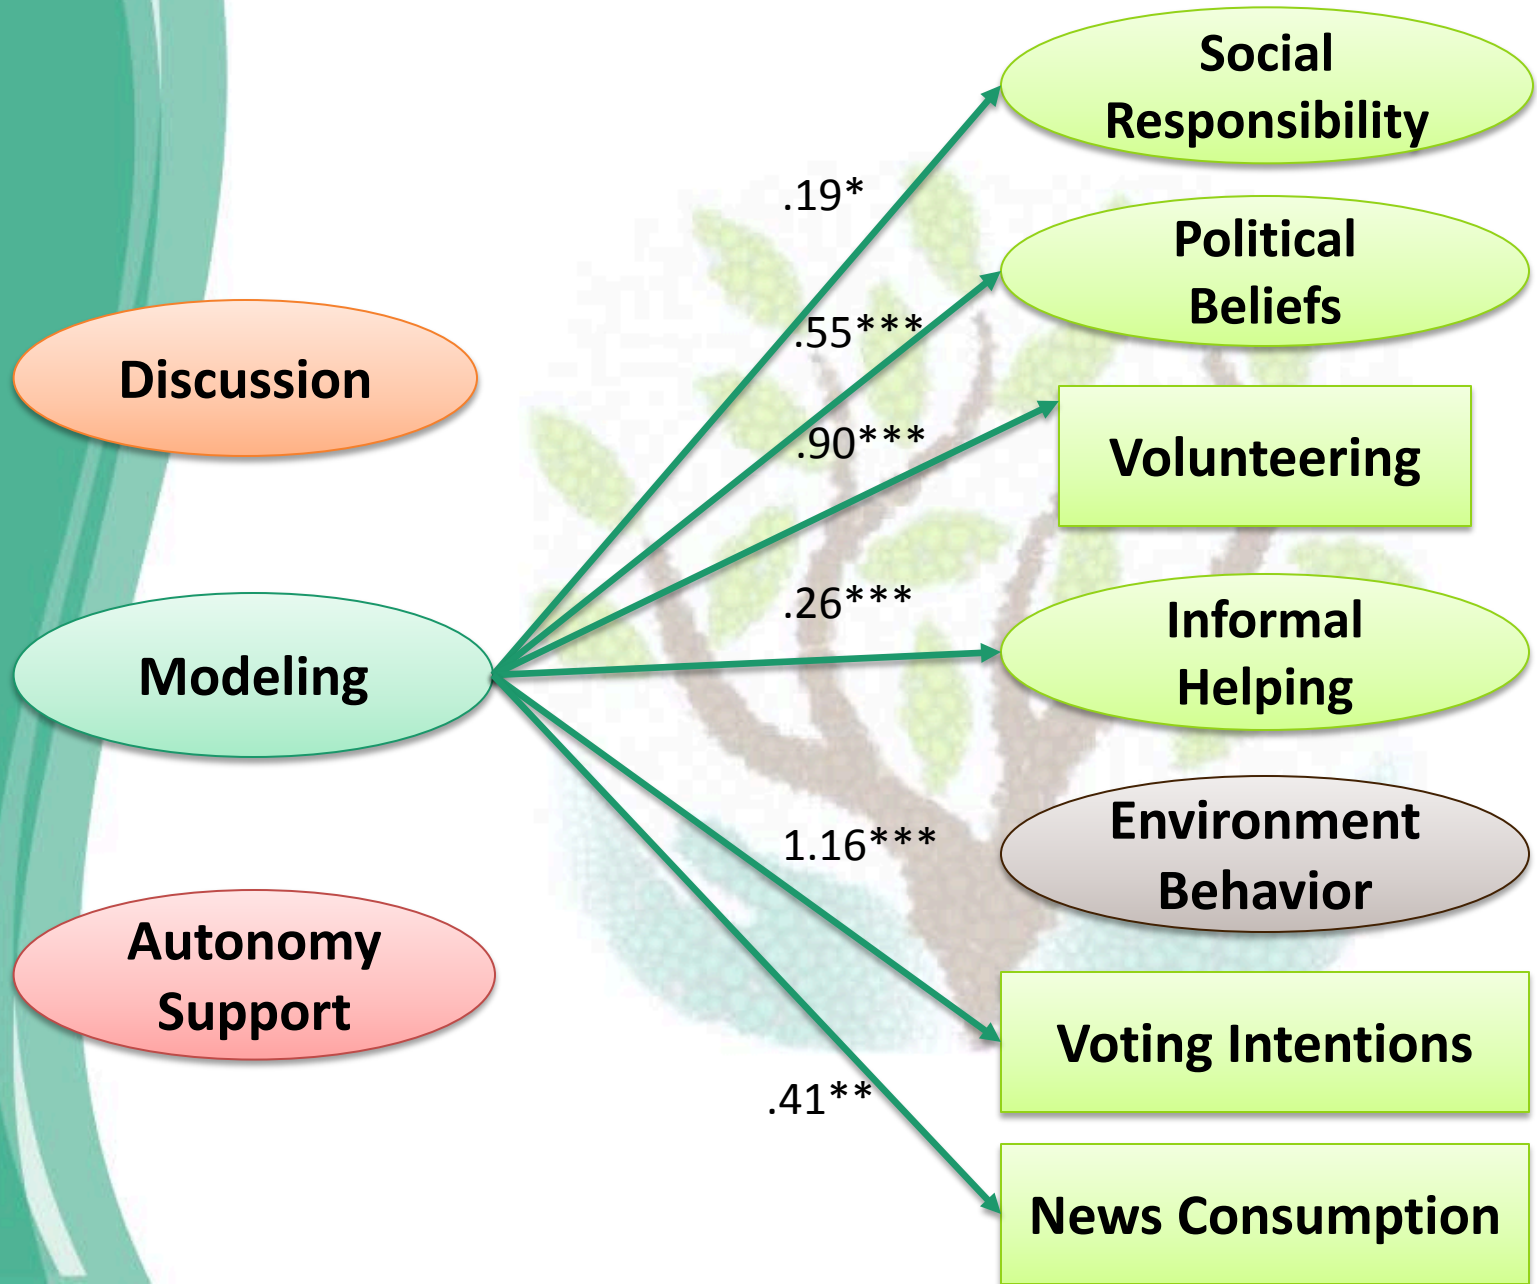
Social Responsibility

Political Beliefs

Volunteering

Informal Helping

Environment Behavior

Voting Intentions

News Consumption

Discussion

Modeling

Autonomy Support

.19*

.55***

.90***

.26***

1.16***

.41**